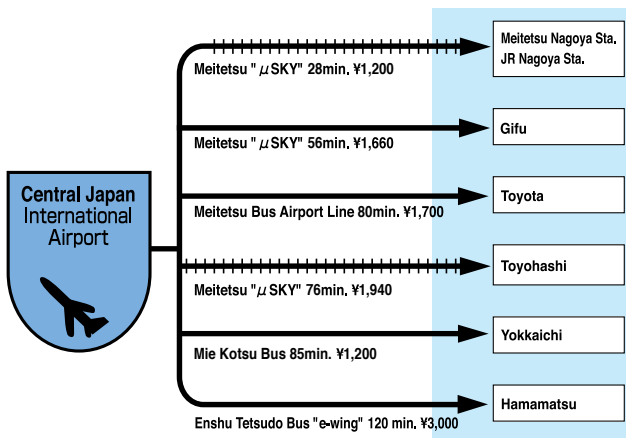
Central Japan International Airport

Meitetsu "$\mu$SKY" 28min. ¥1,200

Meitetsu Nagoya Sta.
JR Nagoya Sta.

Meitetsu "$\mu$SKY" 56min. ¥1,660

Gifu

Meitetsu Bus Airport Line 80min. ¥1,700

Toyota

Meitetsu "$\mu$SKY" 76min. ¥1,940

Toyohashi

Mie Kotsu Bus 85min. ¥1,200

Yokkaichi

Enshu Tetsudo Bus "e-wing" 120 min. ¥3,000

Hamamatsu